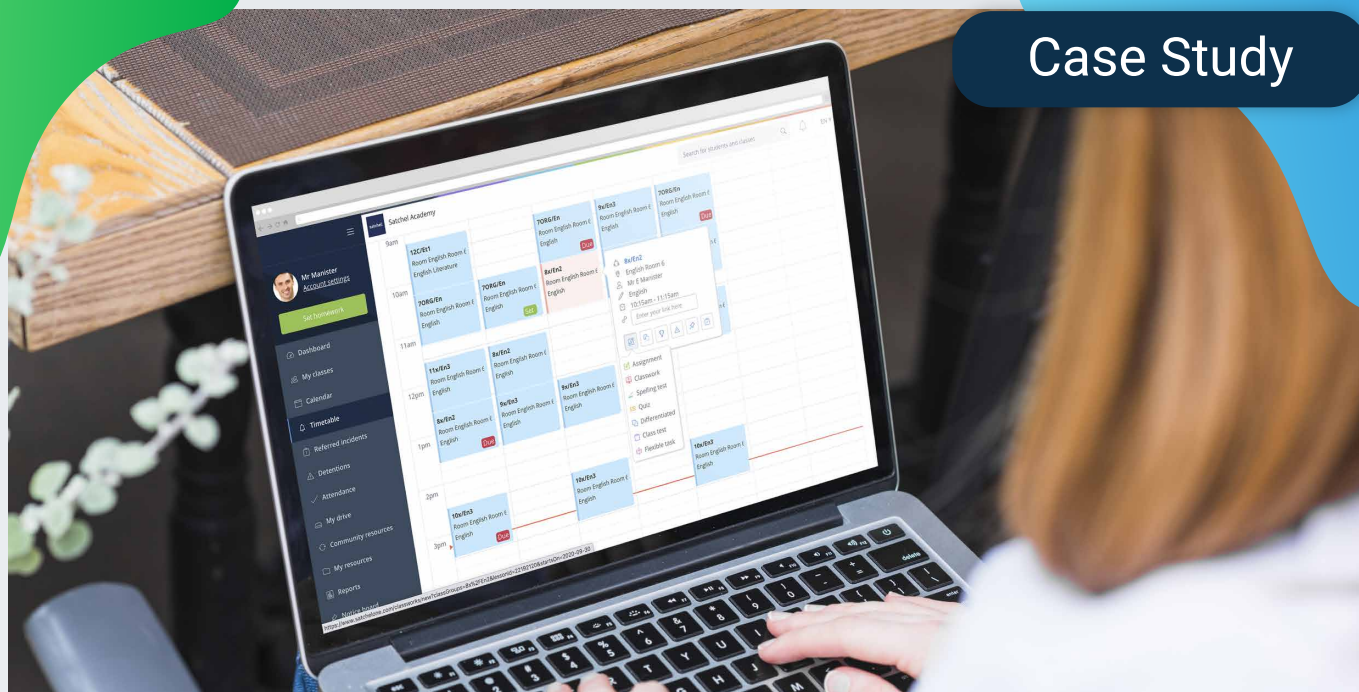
Case Study

Satchel Academy

Search for students and classes

Mr Manister
Account settings

Set homework

Dashboard
My classes
Calendar
Timetable
Referred incidents
Detentions
Attendance
My drive
Community resources
My resources
Reports
Notice board

9am
10am
11am
12pm
1pm
2pm
3pm

12C/En1
Room English Room E
English Literature

7ORG/En
Room English Room E
English

7ORG/En
Room English Room E
English
Set

7ORG/En
Room English Room E
English
Due

8x/En2
Room English Room E
English

9x/En3
Room English Room E
English

7ORG/En
Room English Room E
English
Due

8x/En2
English Room E
Mr E Manister
English
10:10am - 11:15am
Enter your line here

Assignment
Classwork
Spelling test
Quiz
Differentiated
Class test
Flexible task

11x/En3
Room English Room E
English

8x/En2
Room English Room E
English

8x/En2
Room English Room E
English
Due

9x/En3
Room English Room E
English

9x/En3
Room English Room E
English

10x/En3
Room English Room E
English

10x/En3
Room English Room E
English

10x/En3
Room English Room E
English
Due

https://www.satchelone.com/classworks/new?classGroups=8x%2FEn2&lessonId=22&date=2020-09-30